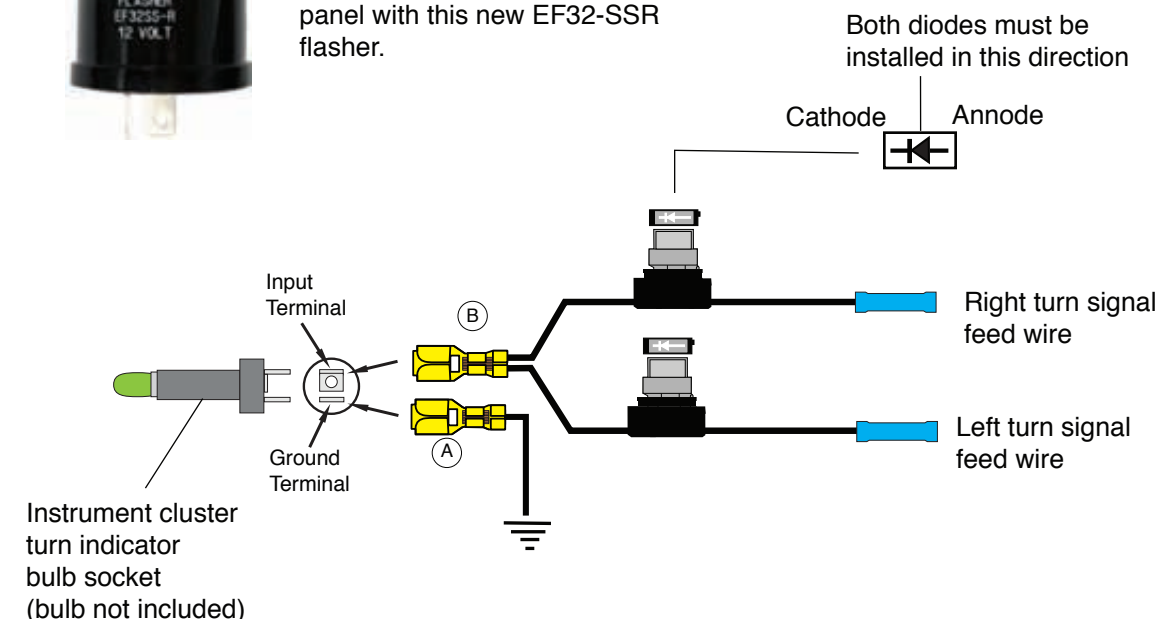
FLASHER
EF32SS-R
12 VOLT

panel with this new EF32-SSR flasher.

Both diodes must be installed in this direction

Cathode

Annode

Input Terminal

Ground Terminal

B

A

Right turn signal feed wire

Left turn signal feed wire

Instrument cluster turn indicator bulb socket (bulb not included)